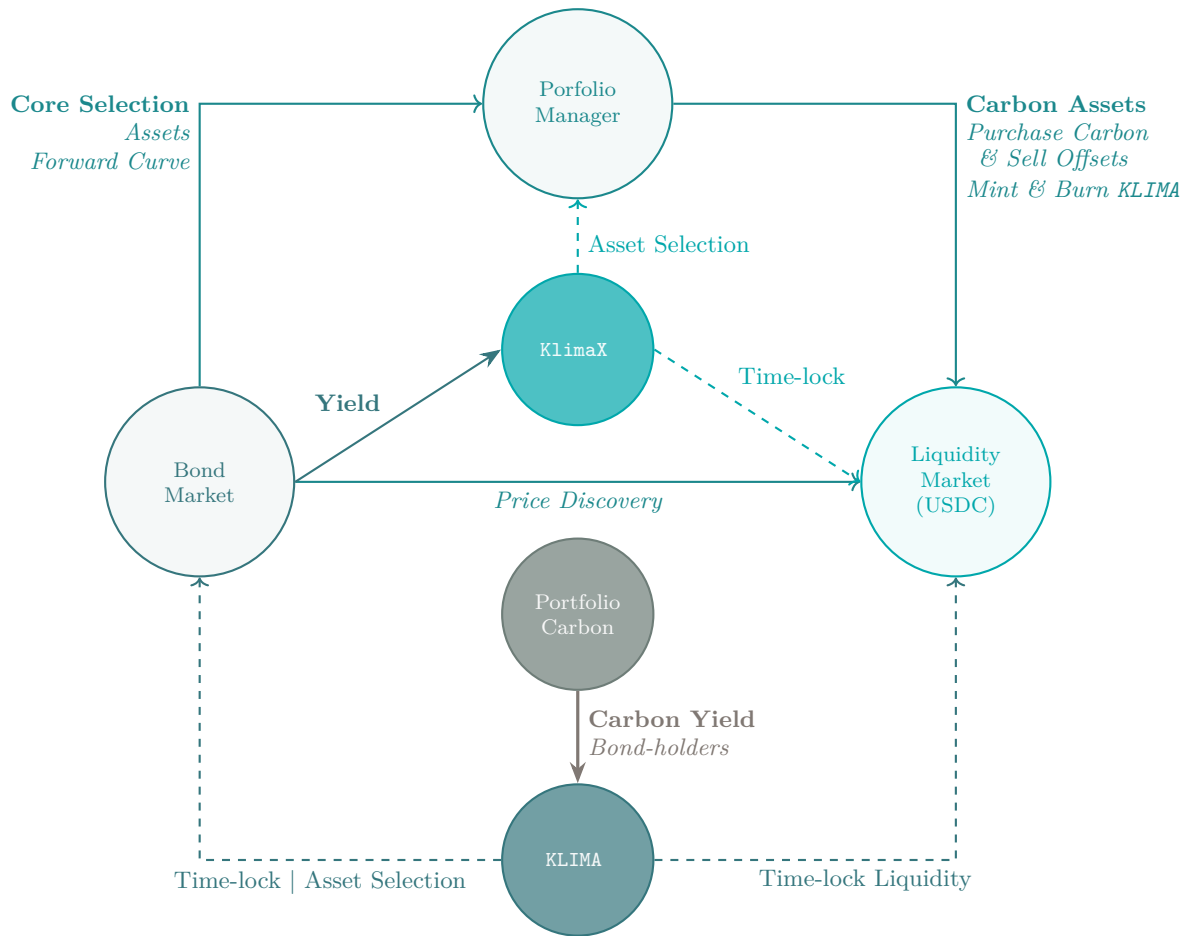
Porfolio Manager

Core Selection
Assets
Forward Curve

Carbon Assets
Purchase Carbon & Sell Offsets
Mint & Burn KLIMA

Asset Selection

KlimaX

Time-lock

Yield

Bond Market

Price Discovery

Liquidity Market (USDC)

Portfolio Carbon

Carbon Yield
Bond-holders

KLIMA

Time-lock | Asset Selection

Time-lock Liquidity